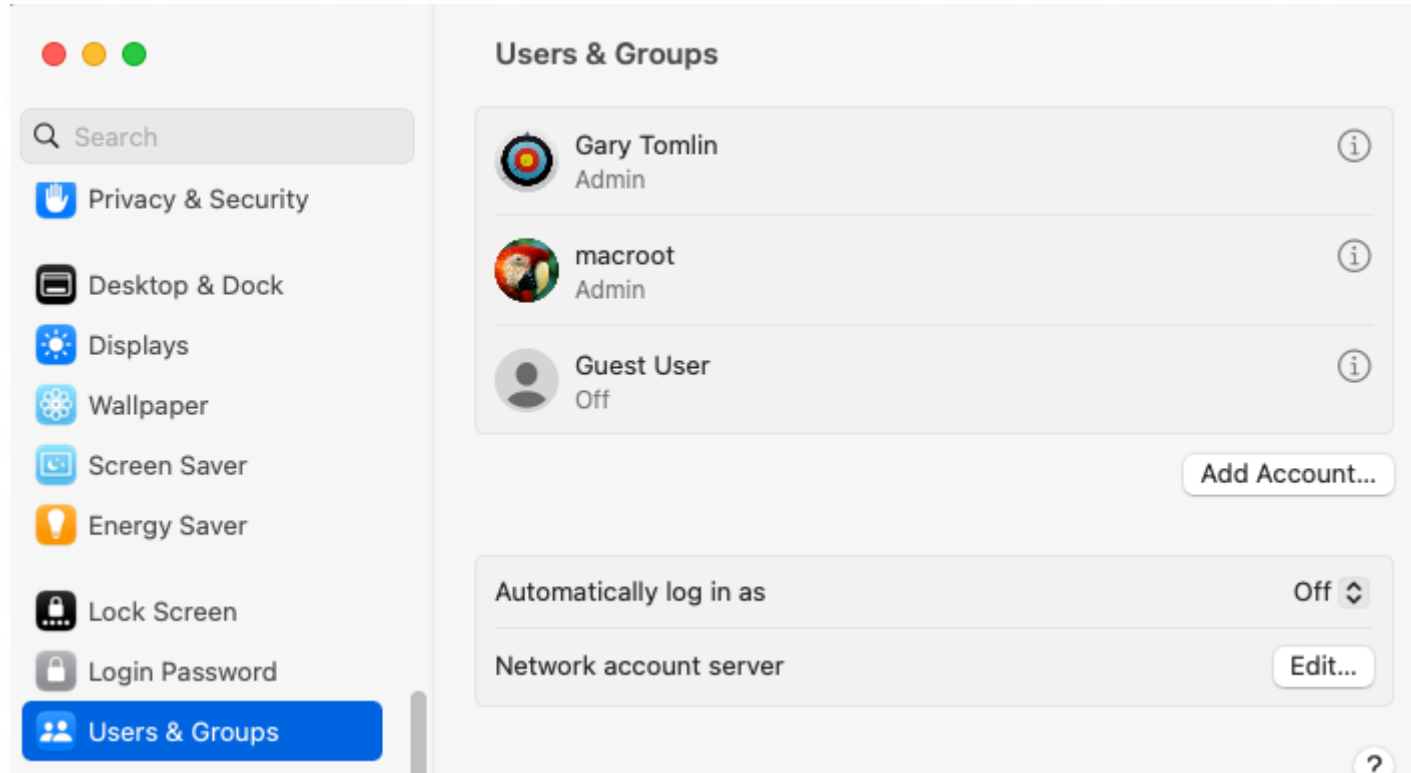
Search

Privacy & Security

Desktop & Dock

Displays

Wallpaper

Screen Saver

Energy Saver

Lock Screen

Login Password

Users & Groups

Users & Groups

Gary Tomlin
Admin

macroot
Admin

Guest User
Off

Add Account...

Automatically log in as Off

Network account server Edit...

?